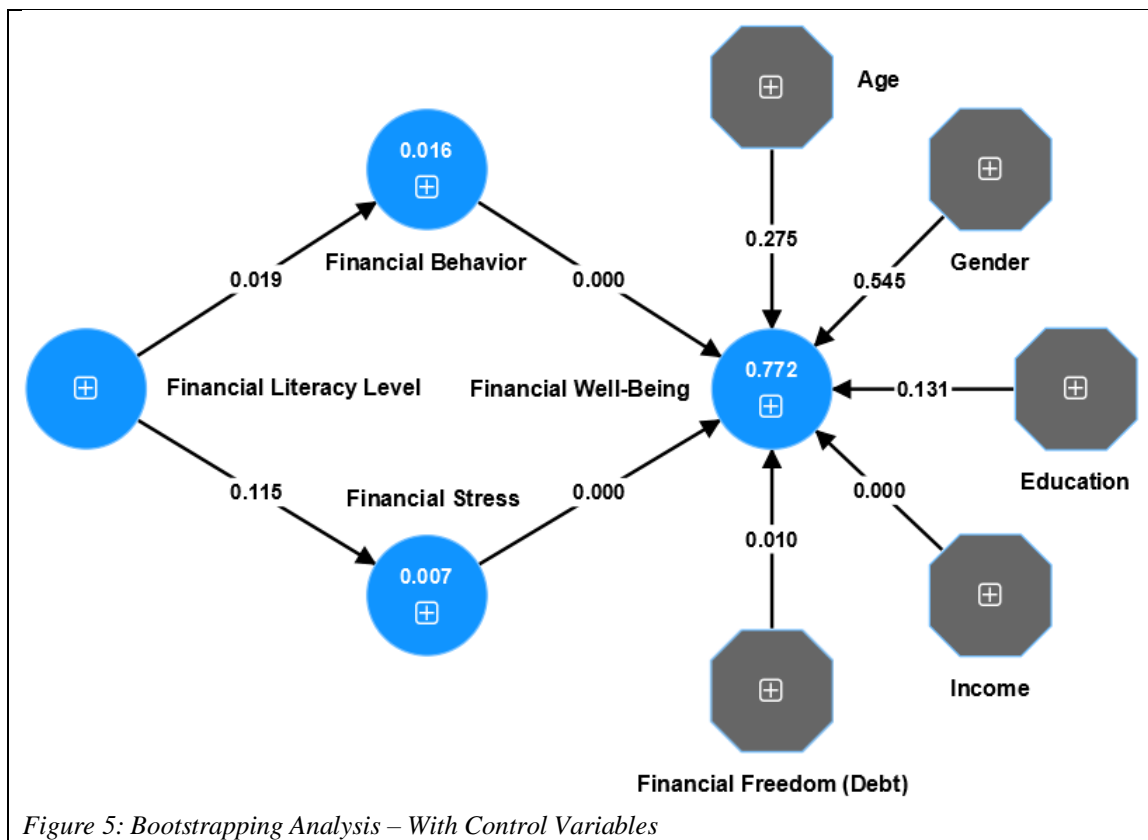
Age

0.016

Gender

Financial Behavior

0.019

0.000

0.275

0.545

0.772

Financial Literacy Level

Financial Well-Being

0.131

Education

0.115

Financial Stress

0.000

0.000

0.010

0.007

Income

Financial Freedom (Debt)

Figure 5: Bootstrapping Analysis – With Control Variables